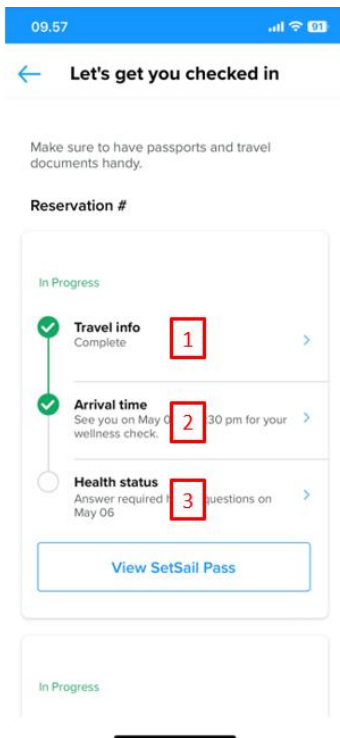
09.57

91

Let's get you checked in

Make sure to have passports and travel documents handy.

Reservation #

In Progress

Travel info
Complete

1

Arrival time
See you on May 0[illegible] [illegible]30 pm for your wellness check.

2

Health status
Answer required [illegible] questions on May 06

3

View SetSail Pass

In Progress